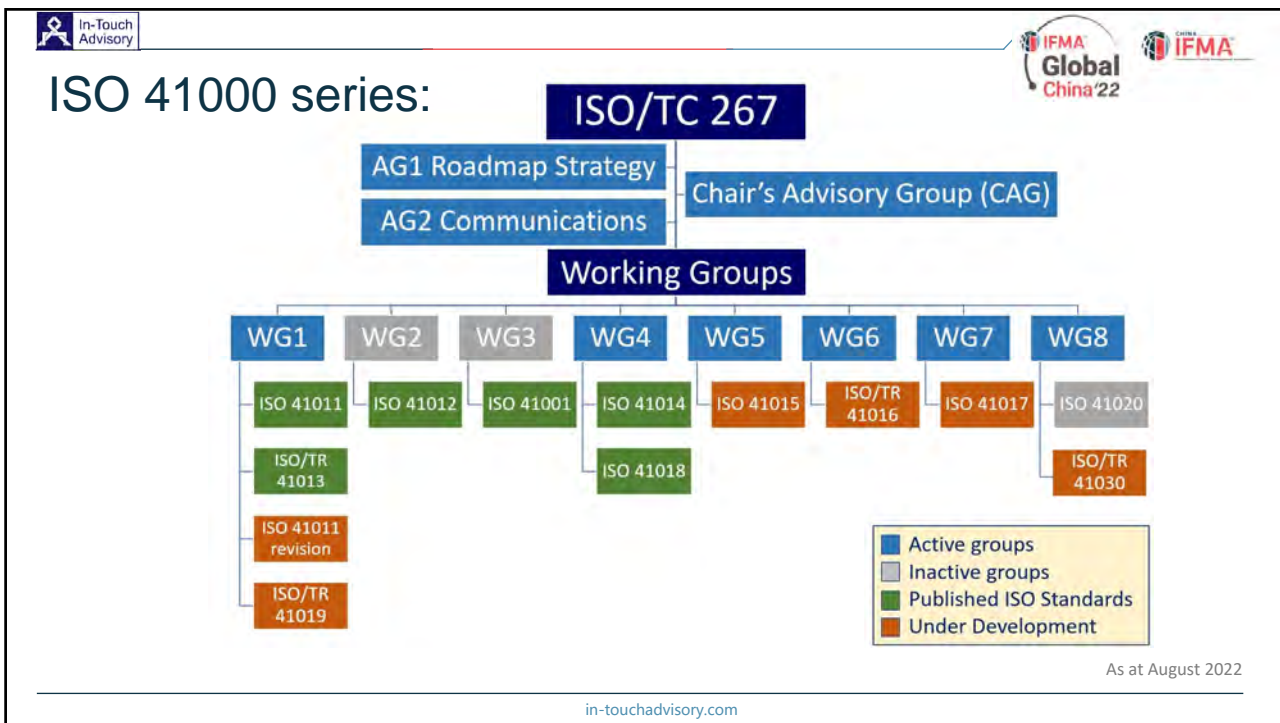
In-Touch Advisory

IFMA Global China'22

CHINA IFMA

ISO 41000 series:

ISO/TC 267

AG1 Roadmap Strategy

AG2 Communications

Chair's Advisory Group (CAG)

Working Groups

WG1

WG2

WG3

WG4

WG5

WG6

WG7

WG8

ISO 41011

ISO/TR 41013

ISO 41011 revision

ISO/TR 41019

ISO 41012

ISO 41001

ISO 41014

ISO 41018

ISO 41015

ISO/TR 41016

ISO 41017

ISO 41020

ISO/TR 41030

Active groups
Inactive groups
Published ISO Standards
Under Development

As at August 2022

in-touchadvisory.com